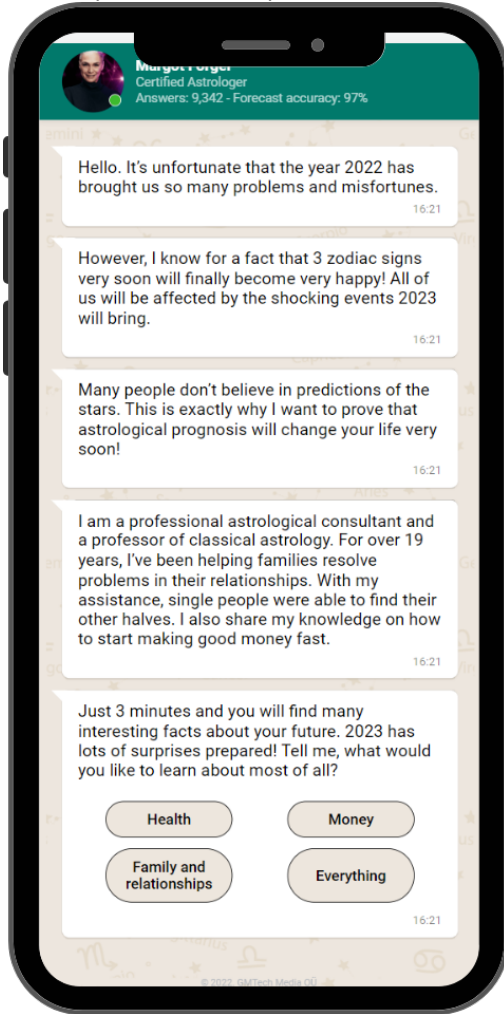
Margot Forger
Certified Astrologer
Answers: 9,342 - Forecast accuracy: 97%

Hello. It's unfortunate that the year 2022 has brought us so many problems and misfortunes.
16:21

However, I know for a fact that 3 zodiac signs very soon will finally become very happy! All of us will be affected by the shocking events 2023 will bring.
16:21

Many people don't believe in predictions of the stars. This is exactly why I want to prove that astrological prognosis will change your life very soon!
16:21

I am a professional astrological consultant and a professor of classical astrology. For over 19 years, I've been helping families resolve problems in their relationships. With my assistance, single people were able to find their other halves. I also share my knowledge on how to start making good money fast.
16:21

Just 3 minutes and you will find many interesting facts about your future. 2023 has lots of surprises prepared! Tell me, what would you like to learn about most of all?

Health

Money

Family and relationships

Everything

16:21

© 2022, GMTech Media OÜ